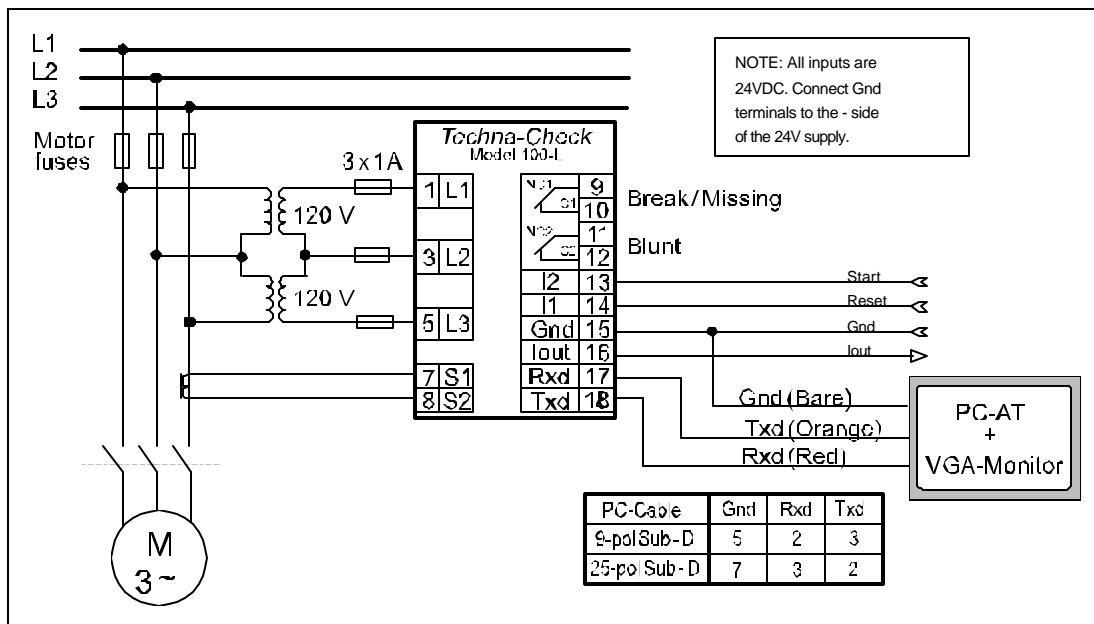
L1
L2
L3

Motor fuses

3 x 1A

120 V

120 V

Techna-Check
Model 100-L

NOTE: All inputs are 24VDC. Connect Gnd terminals to the - side of the 24V supply.

1 L1
3 L2
5 L3
7 S1
8 S2

NO1 S1 9 10
NO2 S2 11 12

Break/Missing

Blunt

I2 13
I1 14
Gnd 15
Iout 16
Rxd 17
Txd 18

Start
Reset
Gnd
Iout

Gnd (Bare)
Txd (Orange)
Rxd (Red)

PC-AT
+
VGA-Monitor

M
3 ~

| PC-Cable | Gnd | Rxd | Txd |
|---|---|---|---|
| 9-pol Sub-D | 5 | 2 | 3 |
| 25-pol Sub-D | 7 | 3 | 2 |